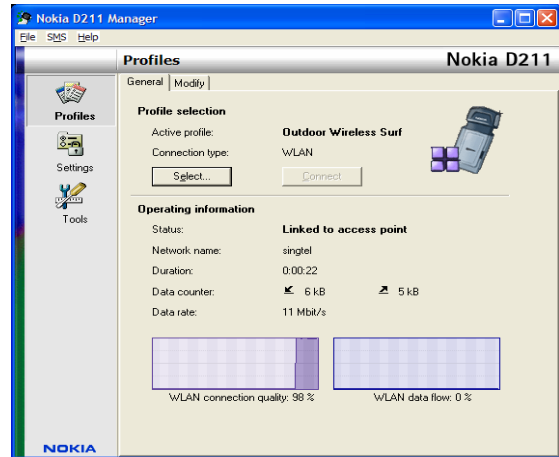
Nokia D211 Manager

File SMS Help

Profiles

Settings

Tools

NOKIA

Profiles

Nokia D211

General | Modify

Profile selection

Active profile: Outdoor Wireless Surf

Connection type: WLAN

Select...

Connect

Operating information

Status: Linked to access point

Network name: singtel

Duration: 0:00:22

Data counter: 6 kB 5 kB

Data rate: 11 Mbit/s

WLAN connection quality: 98 %

WLAN data flow: 0 %